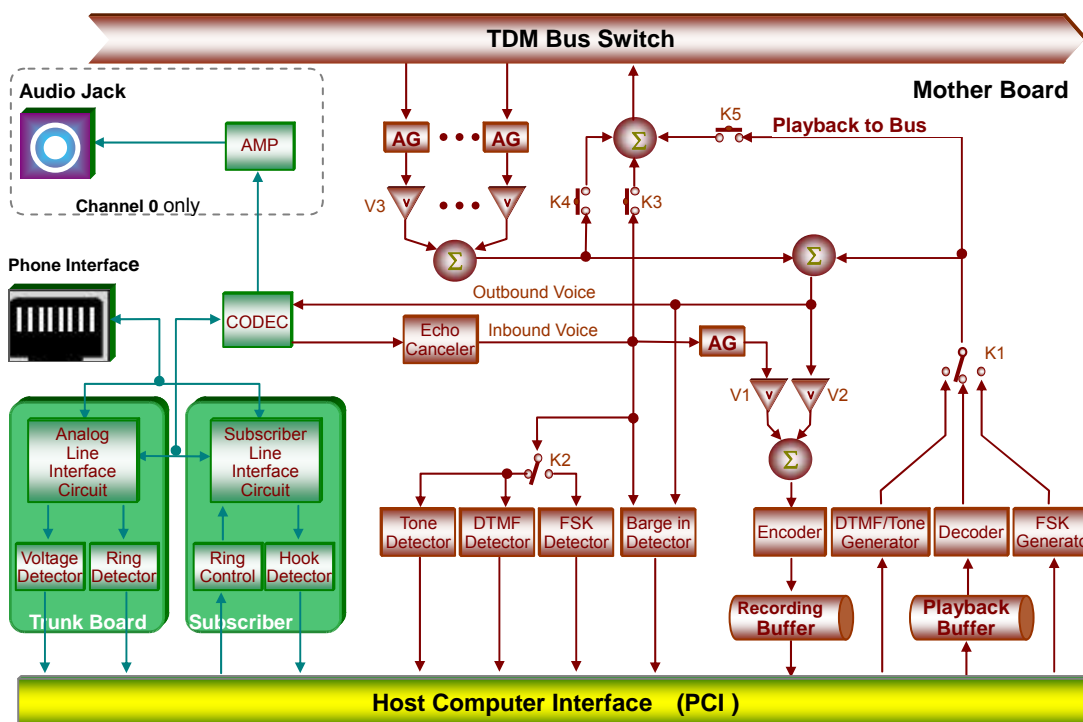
TDM Bus Switch

Mother Board

Audio Jack

AMP

Channel 0 only

Phone Interface

CODEC

AG

AG

V3

$\Sigma$

$\Sigma$

K5

Playback to Bus

K4

K3

$\Sigma$

Outbound Voice

Echo Canceler

Inbound Voice

AG

K1

V1

V2

$\Sigma$

Analog Line Interface Circuit

Subscriber Line Interface Circuit

Voltage Detector

Ring Detector

Ring Control

Hook Detector

Trunk Board

Subscriber

K2

Tone Detector

DTMF Detector

FSK Detector

Barge in Detector

Encoder

DTMF/Tone Generator

Decoder

FSK Generato

Recording Buffer

Playback Buffer

Host Computer Interface (PCI )